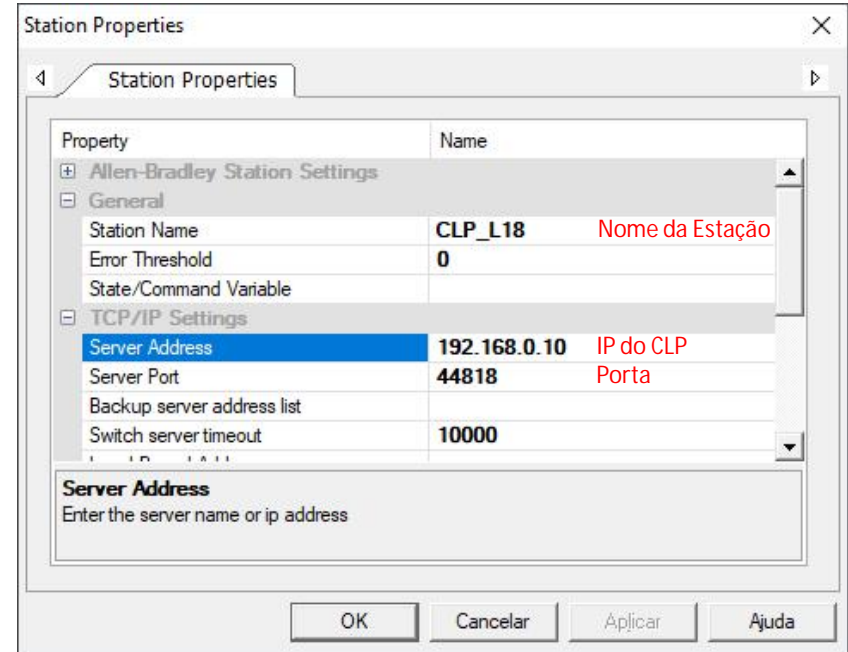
Station Properties

Station Properties

| Property | Name |
|---|---|
| ⊞ Allen-Bradley Station Settings | |
| ⊟ General | |
| Station Name | CLP_L18 |
| Error Threshold | 0 |
| State/Command Variable | |
| ⊟ TCP/IP Settings | |
| Server Address | 192.168.0.10 |
| Server Port | 44818 |
| Backup server address list | |
| Switch server timeout | 10000 |
| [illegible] | |

Nome da Estação
IP do CLP
Porta

Server Address
Enter the server name or ip address

OK
Cancelar
Aplicar
Ajuda